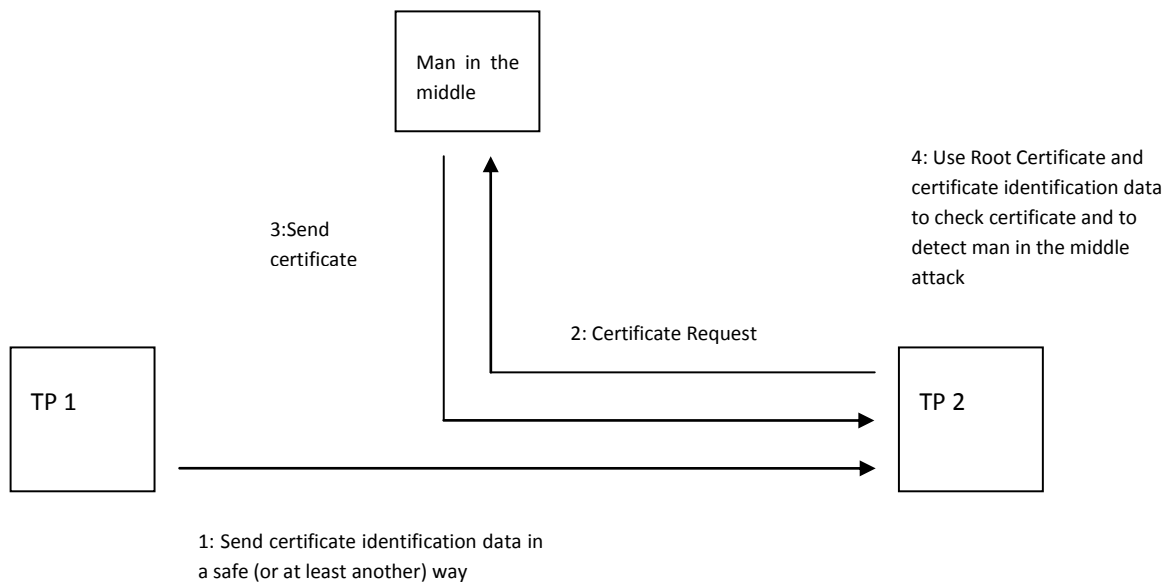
Man in the middle

4: Use Root Certificate and certificate identification data to check certificate and to detect man in the middle attack

3:Send certificate

2: Certificate Request

TP 1

TP 2

1: Send certificate identification data in a safe (or at least another) way